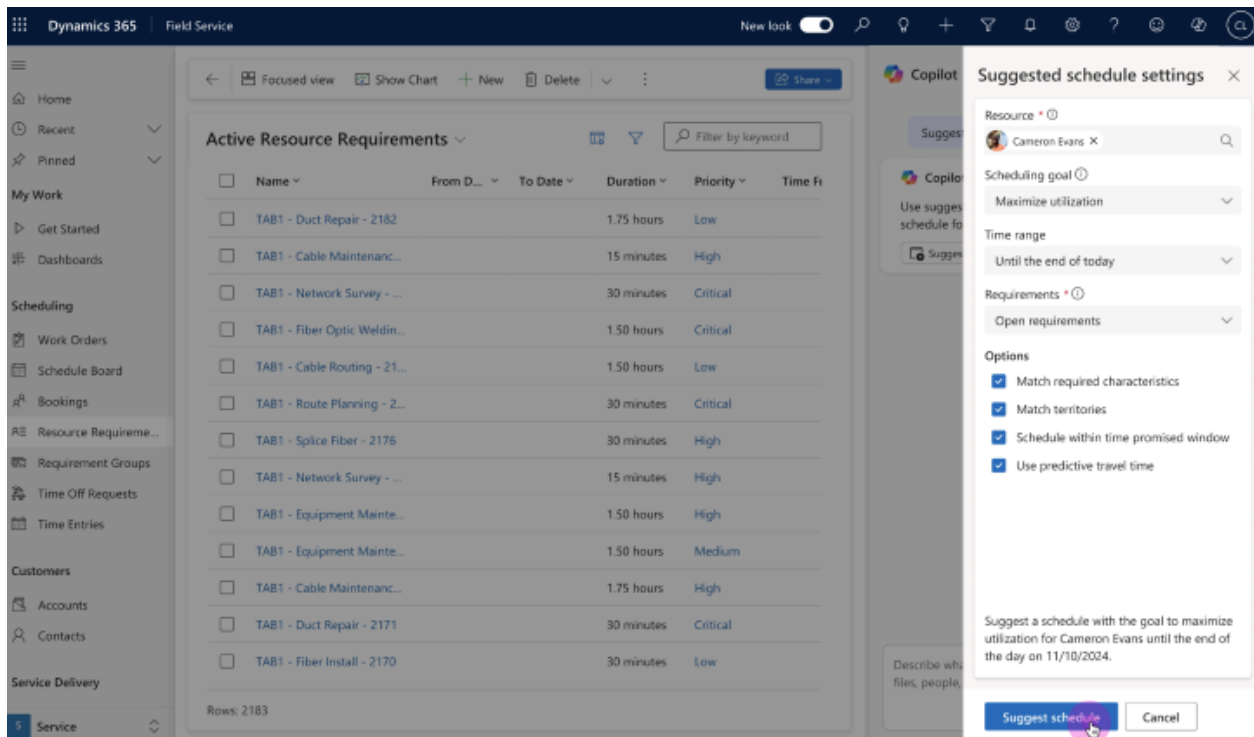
Dynamics 365 Field Service New look

Home
Recent
Pinned
My Work
Get Started
Dashboards
Scheduling
Work Orders
Schedule Board
Bookings
Resource Requireme...
Requirement Groups
Time Off Requests
Time Entries
Customers
Accounts
Contacts
Service Delivery
S Service

← Focused view Show Chart + New Delete ⋮ Share

Active Resource Requirements Filter by keyword

| Name | From D... | To Date | Duration | Priority | Time Fr |
|---|---|---|---|---|---|
| TAB1 - Duct Repair - 2182 | | | 1.75 hours | Low | |
| TAB1 - Cable Maintenanc... | | | 15 minutes | High | |
| TAB1 - Network Survey - ... | | | 30 minutes | Critical | |
| TAB1 - Fiber Optic Weldin... | | | 1.50 hours | Critical | |
| TAB1 - Cable Routing - 21... | | | 1.50 hours | Low | |
| TAB1 - Route Planning - 2... | | | 30 minutes | Critical | |
| TAB1 - Splice Fiber - 2176 | | | 30 minutes | High | |
| TAB1 - Network Survey - ... | | | 15 minutes | High | |
| TAB1 - Equipment Mainte... | | | 1.50 hours | High | |
| TAB1 - Equipment Mainte... | | | 1.50 hours | Medium | |
| TAB1 - Cable Maintenanc... | | | 1.75 hours | High | |
| TAB1 - Duct Repair - 2171 | | | 30 minutes | Critical | |
| TAB1 - Fiber Install - 2170 | | | 30 minutes | Low | |

Rows: 2183

Copilot
Sugges
Copilo
Use sugges schedule fo
Sugge
Describe wh files, people,

Suggested schedule settings ×

Resource * ⓘ
Cameron Evans ×

Scheduling goal ⓘ
Maximize utilization

Time range
Until the end of today

Requirements * ⓘ
Open requirements

Options
Match required characteristics
Match territories
Schedule within time promised window
Use predictive travel time

Suggest a schedule with the goal to maximize utilization for Cameron Evans until the end of the day on 11/10/2024.

Suggest schedule Cancel